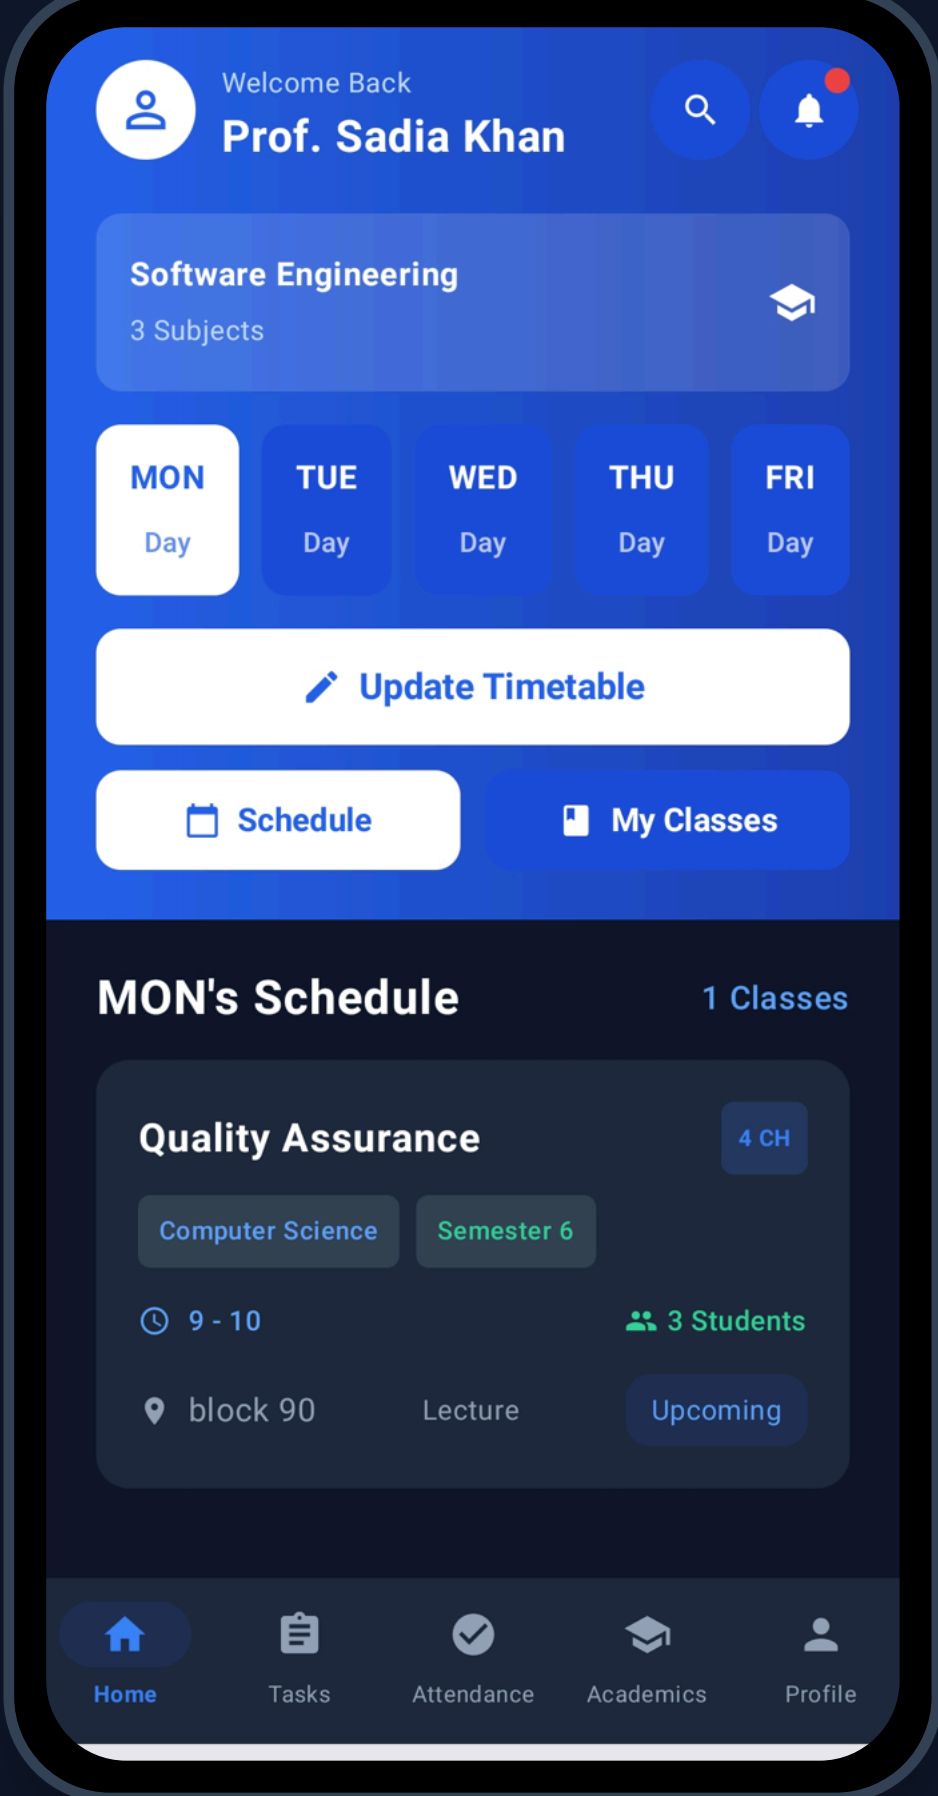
Welcome Back
Prof. Sadia Khan

Software Engineering
3 Subjects

MON
Day

TUE
Day

WED
Day

THU
Day

FRI
Day

Update Timetable

Schedule

My Classes

MON's Schedule

1 Classes

Quality Assurance

4 CH

Computer Science

Semester 6

9 - 10

3 Students

block 90

Lecture

Upcoming

Home

Tasks

Attendance

Academics

Profile